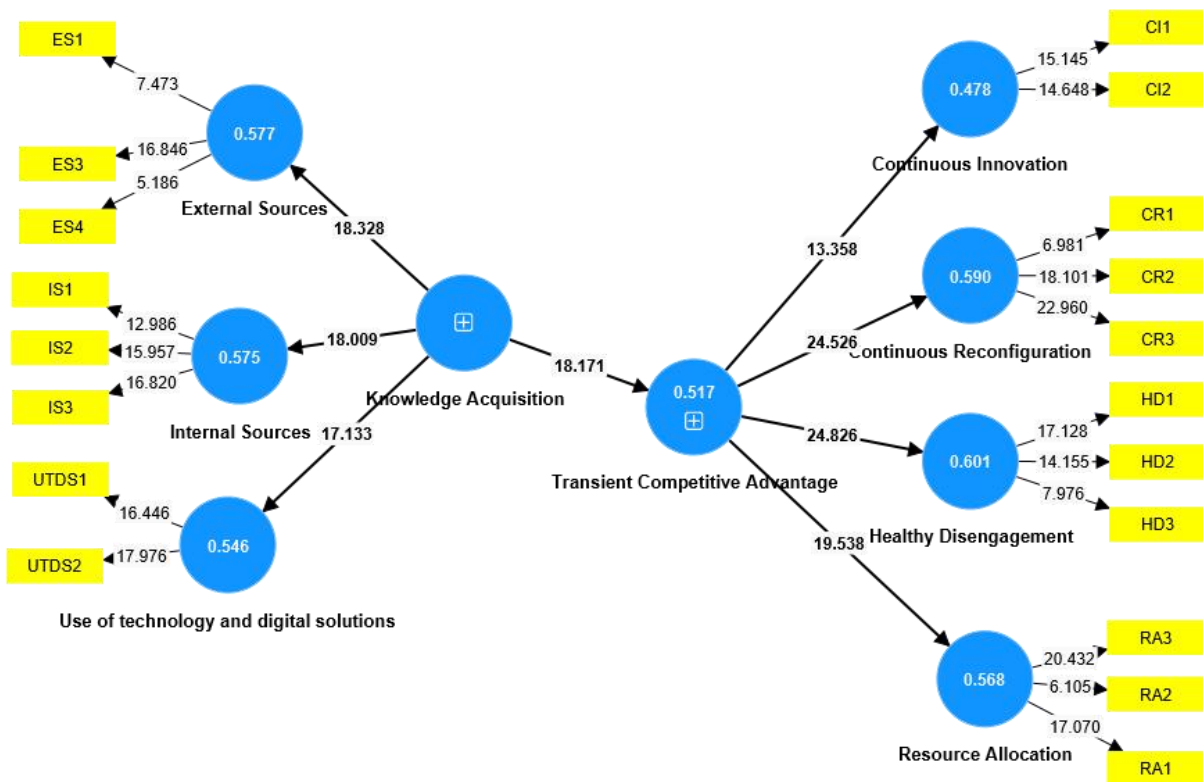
ES1
7.473
0.577
ES3
16.846
5.186
ES4
External Sources
18.328
IS1
12.986
IS2
15.957
0.575
18.009
IS3
16.820
Internal Sources
17.133
Knowledge Acquisition
UTDS1
16.446
0.546
UTDS2
17.976
Use of technology and digital solutions
18.171
0.517
Transient Competitive Advantage
13.358
0.478
15.145
CI1
14.648
CI2
Continuous Innovation
0.590
6.981
CR1
18.101
CR2
22.960
CR3
24.526
Continuous Reconfiguration
24.826
0.601
17.128
HD1
14.155
HD2
7.976
HD3
Healthy Disengagement
19.538
0.568
20.432
RA3
6.105
RA2
17.070
RA1
Resource Allocation